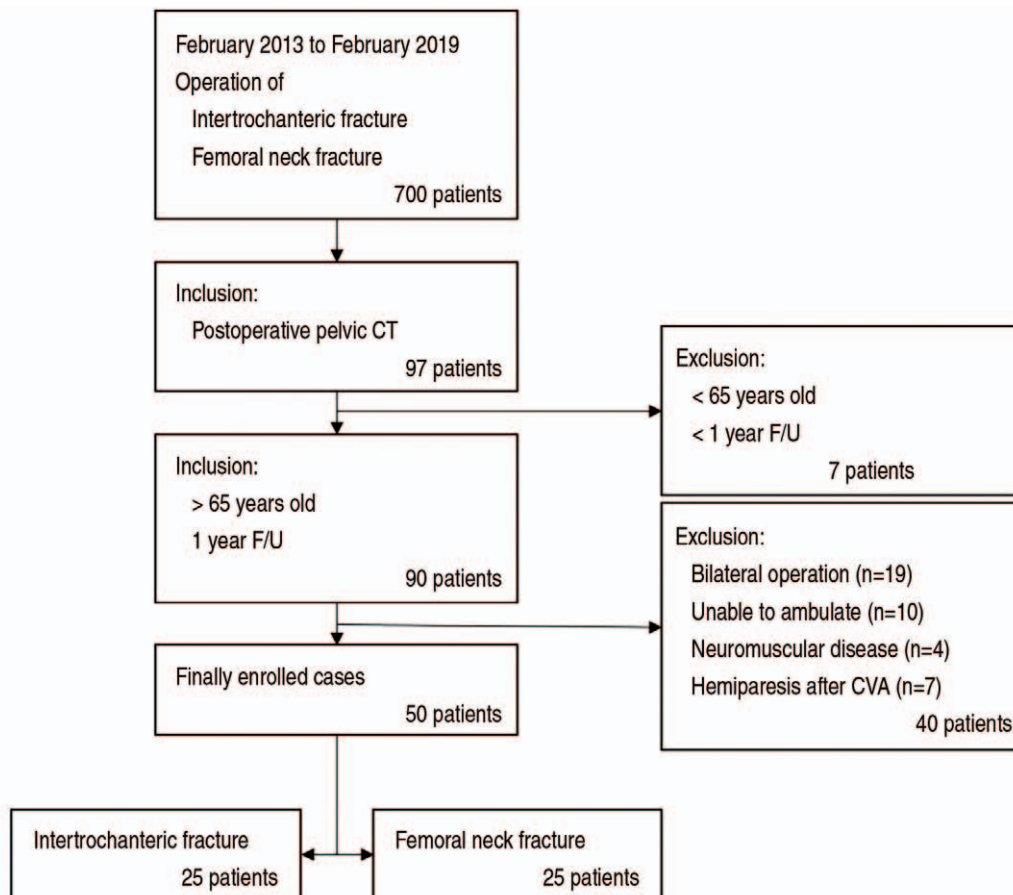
February 2013 to February 2019
Operation of
Intertrochanteric fracture
Femoral neck fracture
700 patients

Inclusion:
Postoperative pelvic CT
97 patients

Exclusion:
< 65 years old
< 1 year F/U
7 patients

Inclusion:
> 65 years old
1 year F/U
90 patients

Exclusion:
Bilateral operation (n=19)
Unable to ambulate (n=10)
Neuromuscular disease (n=4)
Hemiparesis after CVA (n=7)
40 patients

Finally enrolled cases
50 patients

Intertrochanteric fracture
25 patients

Femoral neck fracture
25 patients